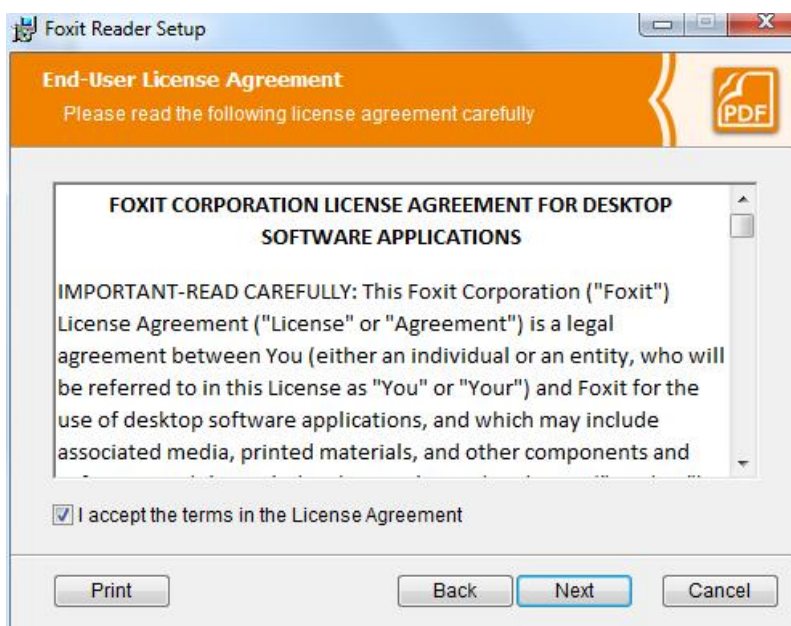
Foxit Reader Setup

End-User License Agreement
Please read the following license agreement carefully

PDF

FOXIT CORPORATION LICENSE AGREEMENT FOR DESKTOP SOFTWARE APPLICATIONS

IMPORTANT-READ CAREFULLY: This Foxit Corporation ("Foxit") License Agreement ("License" or "Agreement") is a legal agreement between You (either an individual or an entity, who will be referred to in this License as "You" or "Your") and Foxit for the use of desktop software applications, and which may include associated media, printed materials, and other components and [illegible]

I accept the terms in the License Agreement

Print
Back
Next
Cancel